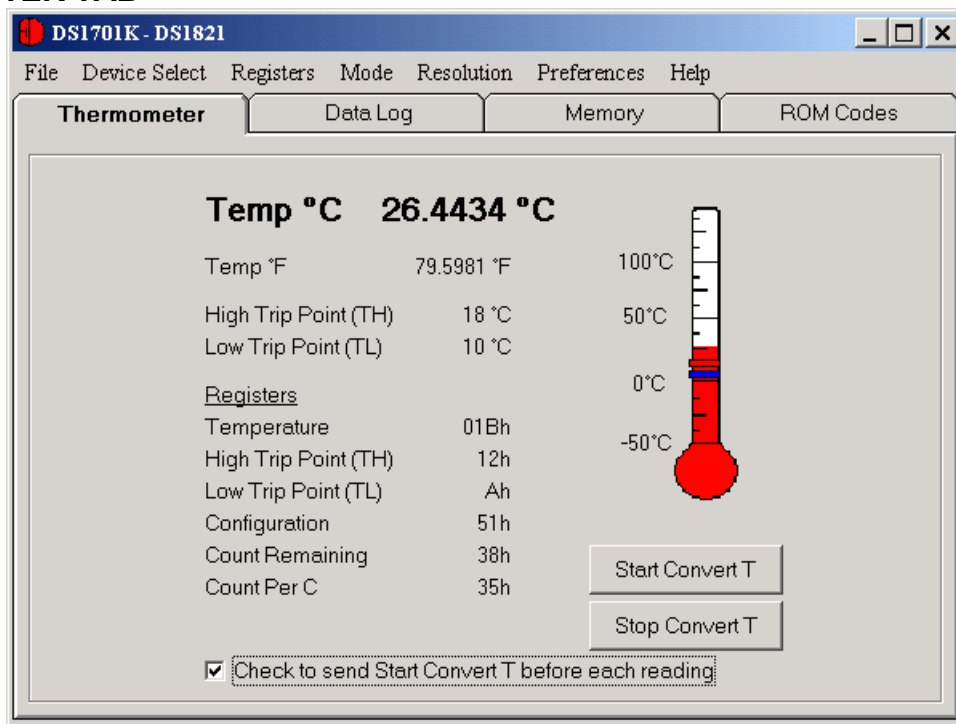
DS1701K - DS1821

File Device Select Registers Mode Resolution Preferences Help

Thermometer | Data Log | Memory | ROM Codes

Temp °C 26.4434 °C

Temp °F 79.5981 °F

High Trip Point (TH) 18 °C
Low Trip Point (TL) 10 °C

Registers
Temperature 01Bh
High Trip Point (TH) 12h
Low Trip Point (TL) Ah
Configuration 51h
Count Remaining 38h
Count Per C 35h

100°C
50°C
0°C
-50°C

Start Convert T

Stop Convert T

☑ Check to send Start Convert T before each reading